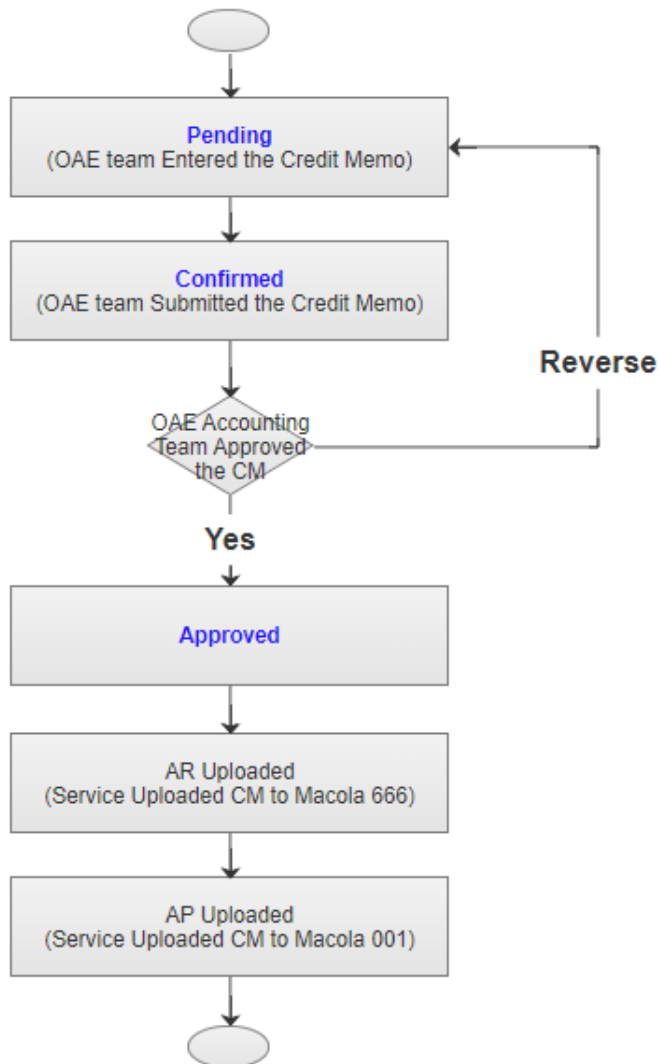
Pending
(OAE team Entered the Credit Memo)

Confirmed
(OAE team Submitted the Credit Memo)

Reverse

OAE Accounting Team Approved the CM

Yes

Approved

AR Uploaded
(Service Uploaded CM to Macola 666)

AP Uploaded
(Service Uploaded CM to Macola 001)